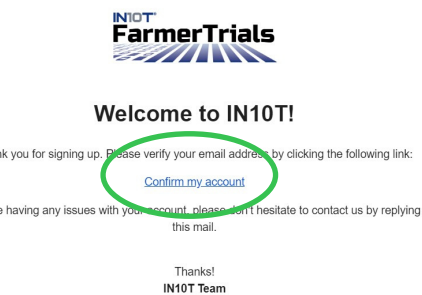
IN10T
FarmerTrials

Welcome to IN10T!

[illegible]nk you for signing up. Please verify your email address by clicking the following link:

Confirm my account

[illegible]e having any issues with your account, please don't hesitate to contact us by replying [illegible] this mail.

Thanks!
IN10T Team